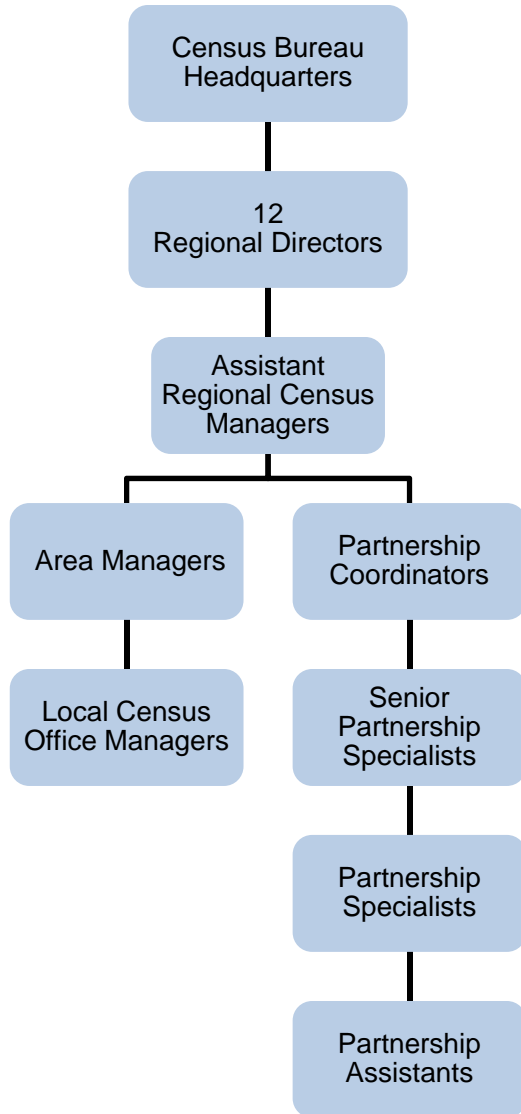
Census Bureau Headquarters

12
Regional Directors

Assistant Regional Census Managers

Area Managers

Local Census Office Managers

Partnership Coordinators

Senior Partnership Specialists

Partnership Specialists

Partnership Assistants